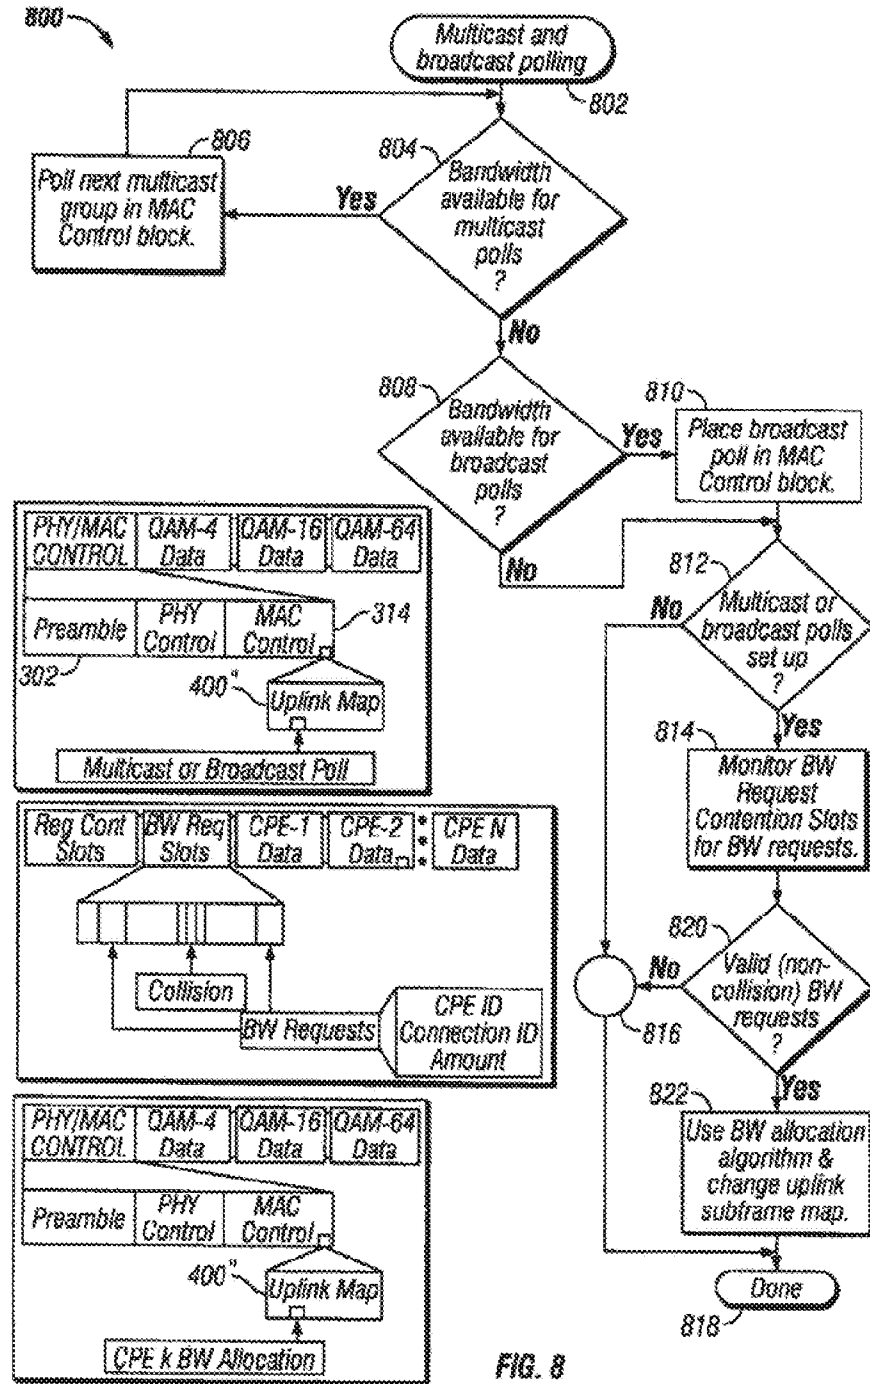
800

Multicast and broadcast polling

802

806

Poll next multicast group in MAC Control block.

Yes

804

Bandwidth available for multicast polls ?

No

808

Bandwidth available for broadcast polls ?

Yes

810

Place broadcast poll in MAC Control block.

No

| PHY/MAC CONTROL | QAM-4 Data | QAM-16 Data | QAM-64 Data |
|---|---|---|---|

| Preamble | PHY Control | MAC Control |
|---|---|---|

314

302

400"

Uplink Map

Multicast or Broadcast Poll

812

No

Multicast or broadcast polls set up ?

Yes

814

Monitor BW Request Contention Slots for BW requests.

| Reg Cont Slots | BW Req Slots | CPE-1 Data | CPE-2 Data | CPE N Data |
|---|---|---|---|---|

Collision

BW Requests

CPE ID Connection ID Amount

820

No

Valid (non-collision) BW requests ?

816

Yes

822

Use BW allocation algorithm & change uplink subframe map.

| PHY/MAC CONTROL | QAM-4 Data | QAM-16 Data | QAM-64 Data |
|---|---|---|---|

| Preamble | PHY Control | MAC Control |
|---|---|---|

400"

Uplink Map

CPE k BW Allocation

Done

818

FIG. 8